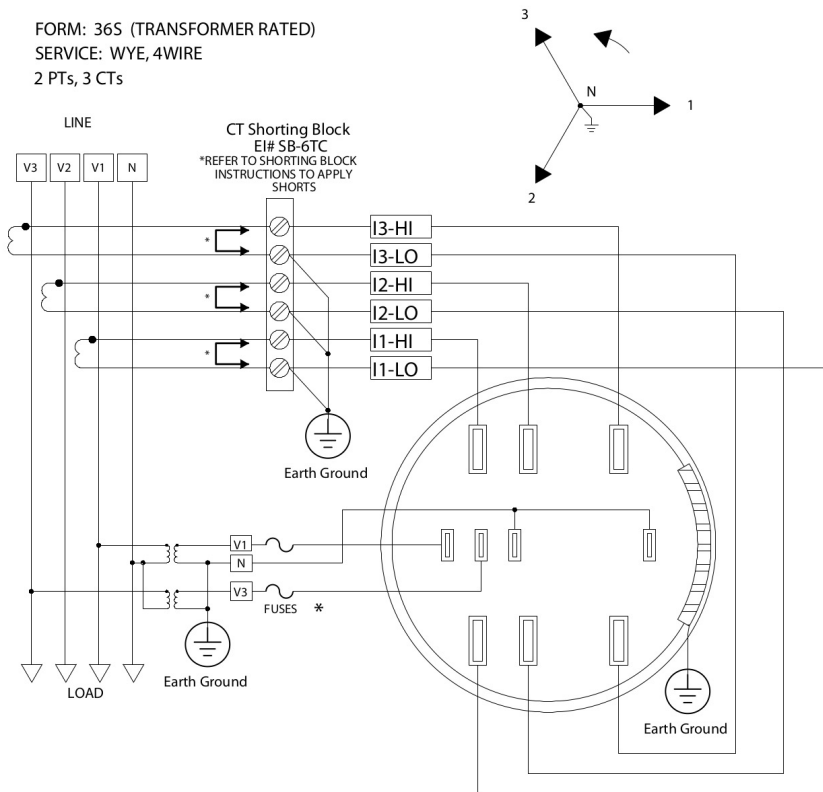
FORM: 36S (TRANSFORMER RATED)
SERVICE: WYE, 4WIRE
2 PTs, 3 CTs

3
N
1
2

LINE

V3 V2 V1 N

CT Shorting Block
EI# SB-6TC
*REFER TO SHORTING BLOCK INSTRUCTIONS TO APPLY SHORTS

*
*
*

I3-HI
I3-LO
I2-HI
I2-LO
I1-HI
I1-LO

Earth Ground

V1
N
V3
FUSES *

Earth Ground

LOAD

Earth Ground